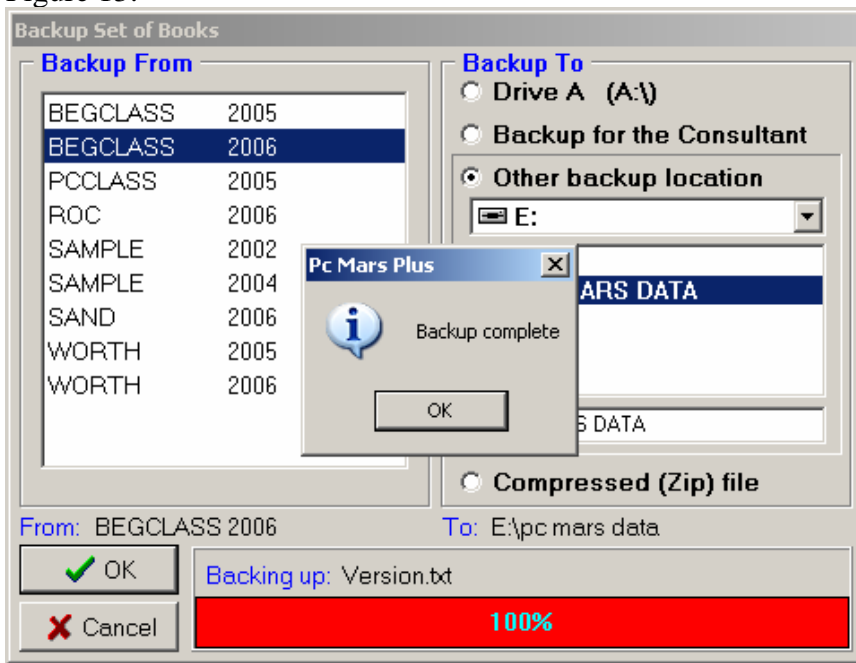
Figure 13:

Backup Set of Books

Backup From

| BEGCLASS | 2005 |
|---|---|
| BEGCLASS | 2006 |
| PCCLASS | 2005 |
| ROC | 2006 |
| SAMPLE | 2002 |
| SAMPLE | 2004 |
| SAND | 2006 |
| WORTH | 2005 |
| WORTH | 2006 |

Backup To

Drive A (A:\)

Backup for the Consultant

Other backup location

E:

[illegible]ARS DATA

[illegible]S DATA

Compressed (Zip) file

Pc Mars Plus

Backup complete

OK

From: BEGCLASS 2006

To: E:\pc mars data

OK

Cancel

Backing up: Version.txt

100%